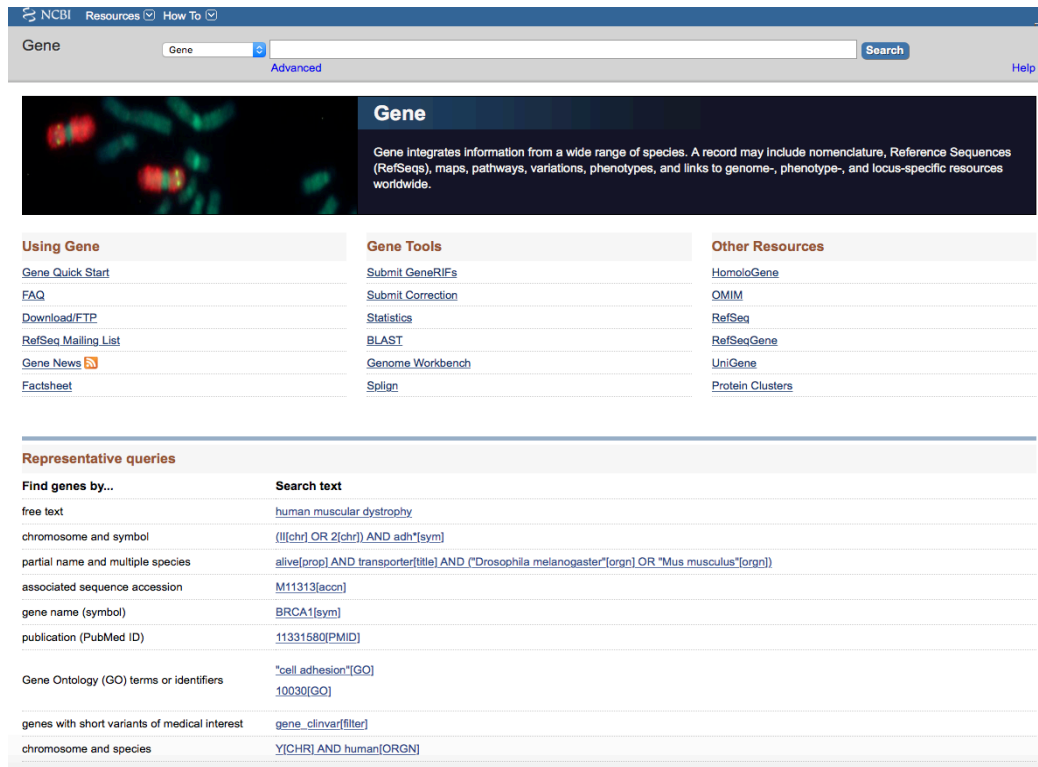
NCBI Resources How To

Gene

Gene

Search

Advanced

Help

Gene

Gene integrates information from a wide range of species. A record may include nomenclature, Reference Sequences (RefSeqs), maps, pathways, variations, phenotypes, and links to genome-, phenotype-, and locus-specific resources worldwide.

Using Gene

Gene Quick Start

FAQ

Download/FTP

RefSeq Mailing List

Gene News

Factsheet

Gene Tools

Submit GeneRIFs

Submit Correction

Statistics

BLAST

Genome Workbench

Splign

Other Resources

HomoloGene

OMIM

RefSeq

RefSeqGene

UniGene

Protein Clusters

Representative queries

| Find genes by... | Search text |
|---|---|
| free text | human muscular dystrophy |
| chromosome and symbol | (II[chr] OR 2[chr]) AND adh*[sym] |
| partial name and multiple species | alive[prop] AND transporter[title] AND ("Drosophila melanogaster"[orgn] OR "Mus musculus"[orgn]) |
| associated sequence accession | M11313[accn] |
| gene name (symbol) | BRCA1[sym] |
| publication (PubMed ID) | 11331580[PMID] |
| Gene Ontology (GO) terms or identifiers | "cell adhesion"[GO] 10030[GO] |
| genes with short variants of medical interest | gene_clinvar[filter] |
| chromosome and species | Y[CHR] AND human[ORGN] |